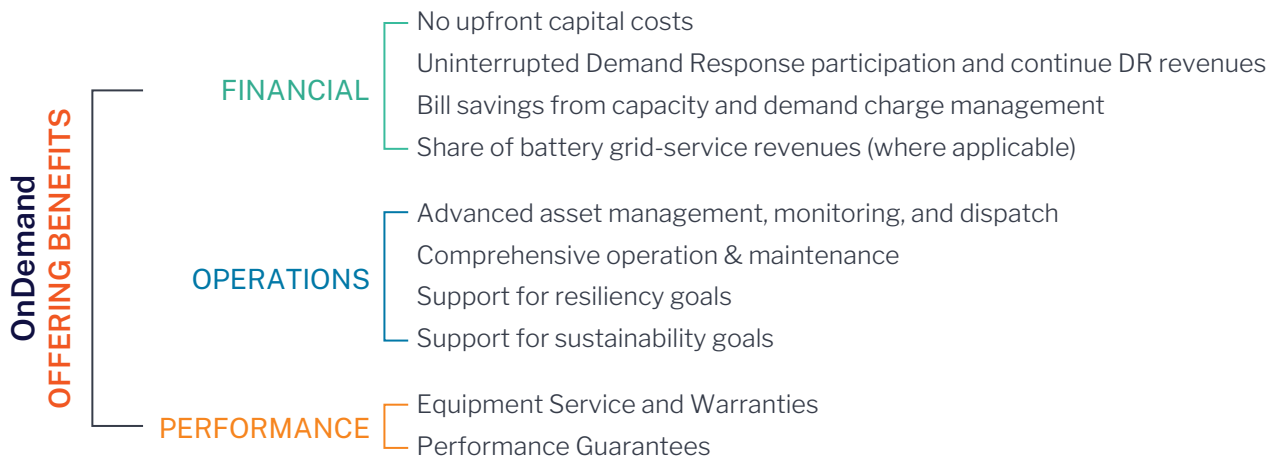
OnDemand
OFFERING BENEFITS

FINANCIAL
No upfront capital costs
Uninterrupted Demand Response participation and continue DR revenues
Bill savings from capacity and demand charge management
Share of battery grid-service revenues (where applicable)

OPERATIONS
Advanced asset management, monitoring, and dispatch
Comprehensive operation & maintenance
Support for resiliency goals
Support for sustainability goals

PERFORMANCE
Equipment Service and Warranties
Performance Guarantees